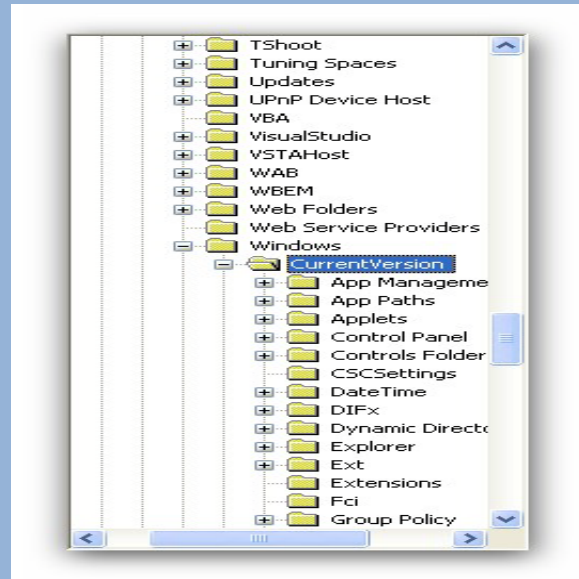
TShoot
Tuning Spaces
Updates
UPnP Device Host
VBA
VisualStudio
VSTAHost
WAB
WBEM
Web Folders
Web Service Providers
Windows
CurrentVersion
App Manageme
App Paths
Applets
Control Panel
Controls Folder
CSCSettings
DateTime
DIFx
Dynamic Directo
Explorer
Ext
Extensions
Fci
Group Policy